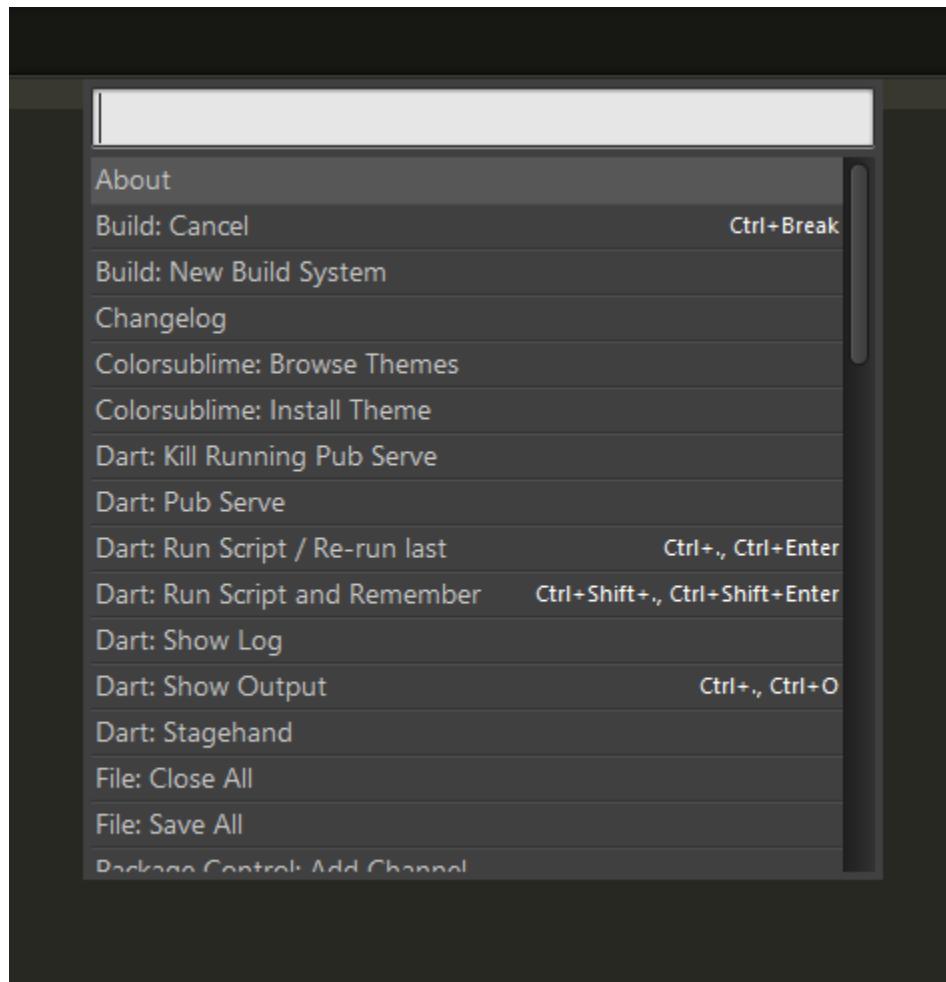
About
Build: Cancel Ctrl+Break
Build: New Build System
Changelog
Colorsublime: Browse Themes
Colorsublime: Install Theme
Dart: Kill Running Pub Serve
Dart: Pub Serve
Dart: Run Script / Re-run last Ctrl+., Ctrl+Enter
Dart: Run Script and Remember Ctrl+Shift+., Ctrl+Shift+Enter
Dart: Show Log
Dart: Show Output Ctrl+., Ctrl+O
Dart: Stagehand
File: Close All
File: Save All
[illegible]